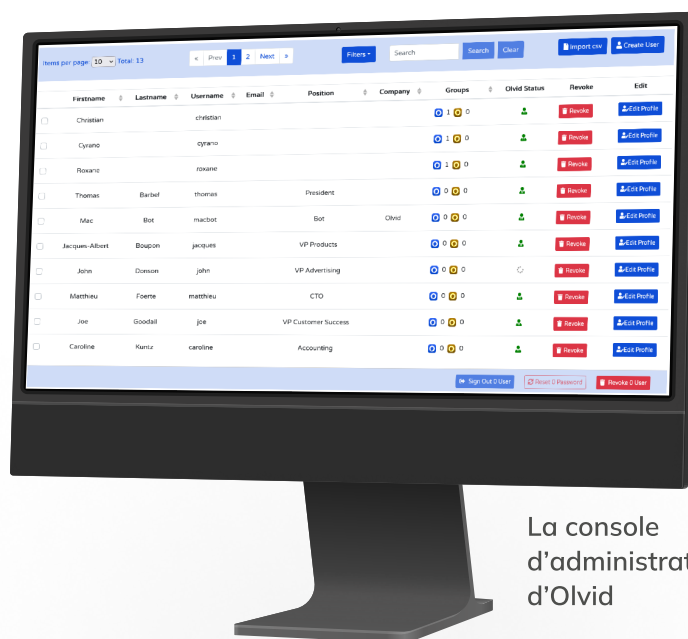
Items per page: 10 Total: 13

« Prev 1 2 Next »

Filters

Search

Search Clear

Import csv Create User

| | Firstname | Lastname | Username | Email | Position | Company | Groups | Olvid Status | Revoke | Edit |
|---|---|---|---|---|---|---|---|---|---|---|
| | Christian | | christian | | | | 1 0 | | Revoke | Edit Profile |
| | Cyrano | | cyrano | | | | 1 0 | | Revoke | Edit Profile |
| | Roxane | | roxane | | | | 1 0 | | Revoke | Edit Profile |
| | Thomas | Barbef | thomas | | President | | 0 0 | | Revoke | Edit Profile |
| | Mac | Bot | macbot | | Bot | Olvid | 0 0 | | Revoke | Edit Profile |
| | Jacques-Albert | Boupon | jacques | | VP Products | | 0 0 | | Revoke | Edit Profile |
| | John | Donson | john | | VP Advertising | | 0 0 | | Revoke | Edit Profile |
| | Matthieu | Foerte | matthieu | | CTO | | 0 0 | | Revoke | Edit Profile |
| | Joe | Goodall | joe | | VP Customer Success | | 0 0 | | Revoke | Edit Profile |
| | Caroline | Kuntz | caroline | | Accounting | | 0 0 | | Revoke | Edit Profile |

Sign Out 0 User Reset 0 Password Revoke 0 User

La console
d’administrat
d’Olvid